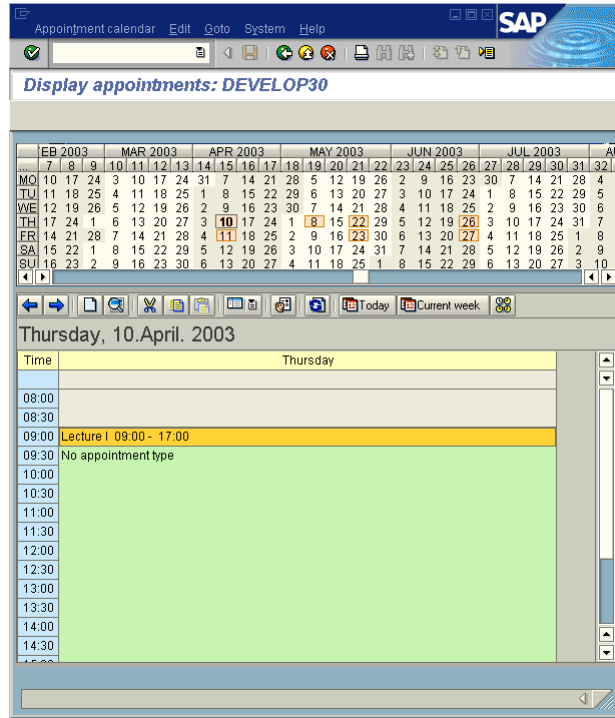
Appointment calendar Edit Goto System Help

SAP

Display appointments: DEVELOP30

| | EB 2003 | | | MAR 2003 | | | | | APR 2003 | | | | MAY 2003 | | | | | JUN 2003 | | | | JUL 2003 | | | | | AI |
|---|---|---|---|---|---|---|---|---|---|---|---|---|---|---|---|---|---|---|---|---|---|---|---|---|---|---|---|
| ... | 7 | 8 | 9 | 10 | 11 | 12 | 13 | 14 | 15 | 16 | 17 | 18 | 19 | 20 | 21 | 22 | 23 | 24 | 25 | 26 | 27 | 28 | 29 | 30 | 31 | 32 | |
| MO | 10 | 17 | 24 | 3 | 10 | 17 | 24 | 31 | 7 | 14 | 21 | 28 | 5 | 12 | 19 | 26 | 2 | 9 | 16 | 23 | 30 | 7 | 14 | 21 | 28 | 4 | |
| TU | 11 | 18 | 25 | 4 | 11 | 18 | 25 | 1 | 8 | 15 | 22 | 29 | 6 | 13 | 20 | 27 | 3 | 10 | 17 | 24 | 1 | 8 | 15 | 22 | 29 | 5 | |
| WE | 12 | 19 | 26 | 5 | 12 | 19 | 26 | 2 | 9 | 16 | 23 | 30 | 7 | 14 | 21 | 28 | 4 | 11 | 18 | 25 | 2 | 9 | 16 | 23 | 30 | 6 | |
| TH | 17 | 24 | 1 | 6 | 13 | 20 | 27 | 3 | 10 | 17 | 24 | 1 | 8 | 15 | 22 | 29 | 5 | 12 | 19 | 26 | 3 | 10 | 17 | 24 | 31 | 7 | |
| FR | 14 | 21 | 28 | 7 | 14 | 21 | 28 | 4 | 11 | 18 | 25 | 2 | 9 | 16 | 23 | 30 | 6 | 13 | 20 | 27 | 4 | 11 | 18 | 25 | 1 | 8 | |
| SA | 15 | 22 | 1 | 8 | 15 | 22 | 29 | 5 | 12 | 19 | 26 | 3 | 10 | 17 | 24 | 31 | 7 | 14 | 21 | 28 | 5 | 12 | 19 | 26 | 2 | 9 | |
| SU | 16 | 23 | 2 | 9 | 16 | 23 | 30 | 6 | 13 | 20 | 27 | 4 | 11 | 18 | 25 | 1 | 8 | 15 | 22 | 29 | 6 | 13 | 20 | 27 | 3 | 10 | |

Today Current week

Thursday, 10.April. 2003

| Time | Thursday |
|---|---|
| | |
| 08:00 | |
| 08:30 | |
| 09:00 | Lecture I 09:00 - 17:00 |
| 09:30 | No appointment type |
| 10:00 | |
| 10:30 | |
| 11:00 | |
| 11:30 | |
| 12:00 | |
| 12:30 | |
| 13:00 | |
| 13:30 | |
| 14:00 | |
| 14:30 | |